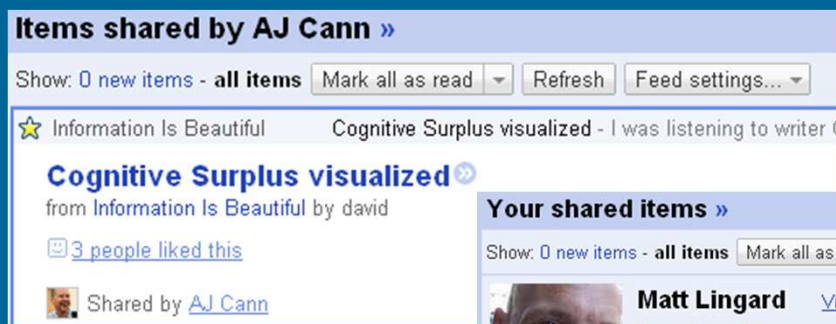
Items shared by AJ Cann »

Show: 0 new items - all items Mark all as read Refresh Feed settings...

Information Is Beautiful Cognitive Surplus visualized - I was listening to writer

Cognitive Surplus visualized

from Information Is Beautiful by david

3 people liked this

Shared by AJ Cann

Your shared items »

Show: 0 new items - all items Mark all as

Matt Lingard